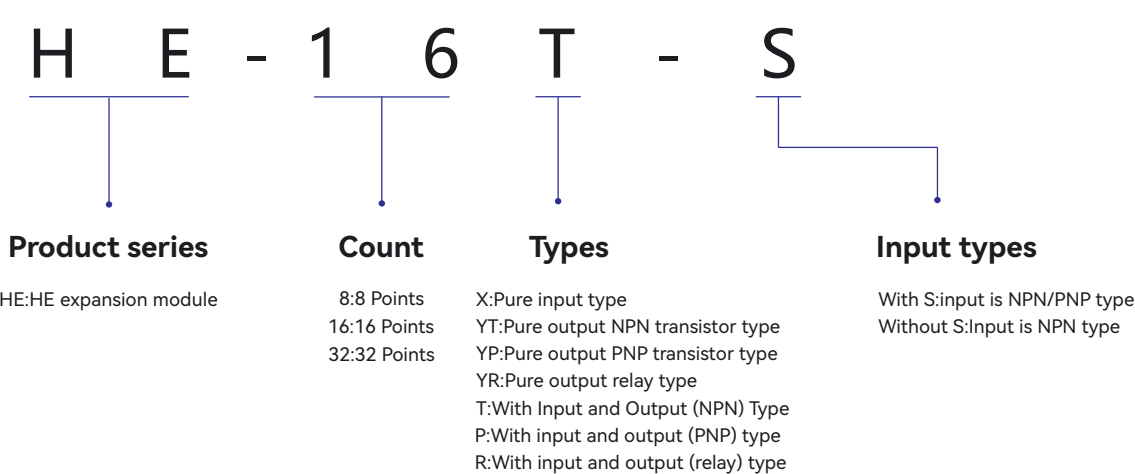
H E - 1 6 T - S

Product series

HE:HE expansion module

Count

8:8 Points
16:16 Points
32:32 Points

Types

X:Pure input type
YT:Pure output NPN transistor type
YP:Pure output PNP transistor type
YR:Pure output relay type
T:With Input and Output (NPN) Type
P:With input and output (PNP) type
R:With input and output (relay) type

Input types

With S:input is NPN/PNP type
Without S:Input is NPN type